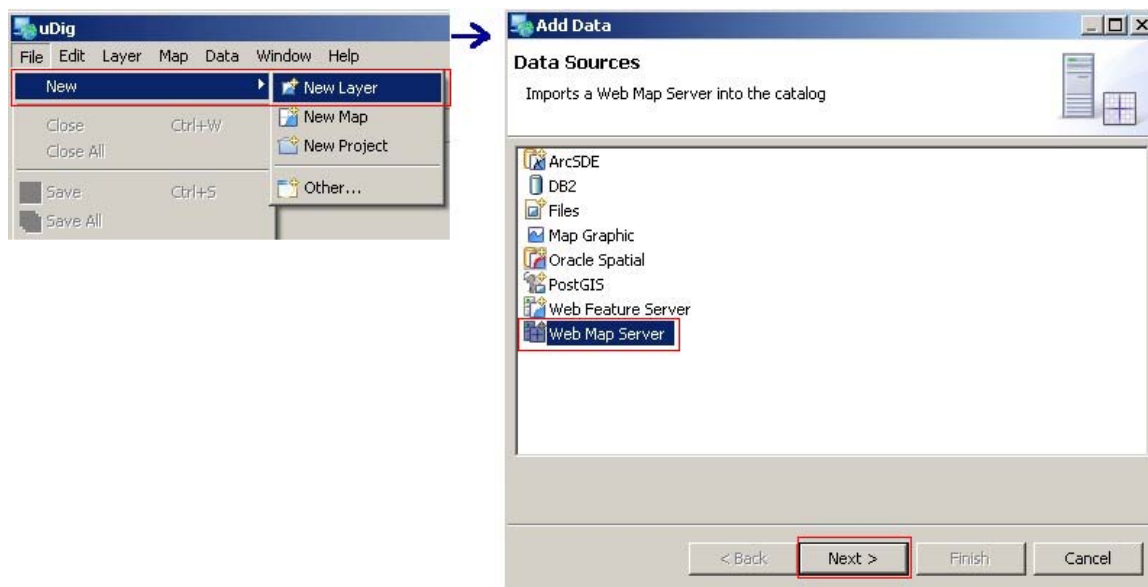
uDig
File Edit Layer Map Data Window Help
New
Close Ctrl+W
Close All
Save Ctrl+S
Save All
New Layer
New Map
New Project
Other...

Add Data
Data Sources
Imports a Web Map Server into the catalog
ArcSDE
DB2
Files
Map Graphic
Oracle Spatial
PostGIS
Web Feature Server
Web Map Server
< Back
Next >
Finish
Cancel